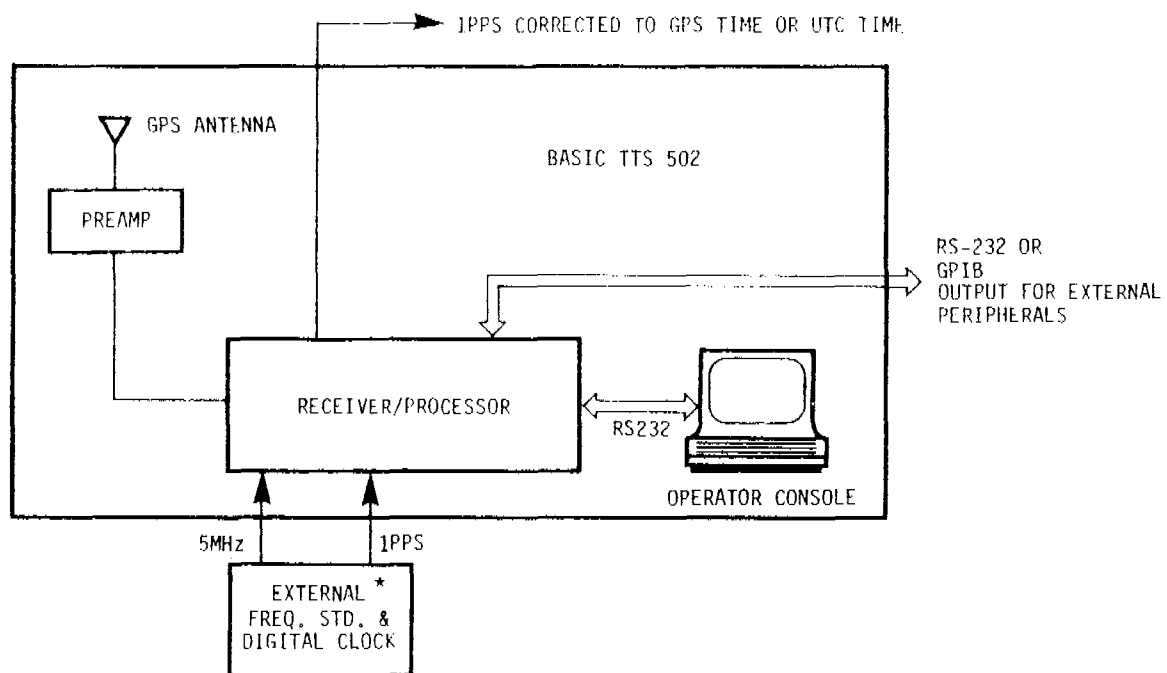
1PPS CORRECTED TO GPS TIME OR UTC TIME

GPS ANTENNA

BASIC TTS 502

PREAMP

RS-232 OR GPIB OUTPUT FOR EXTERNAL PERIPHERALS

RECEIVER/PROCESSOR

RS232

OPERATOR CONSOLE

5MHz

1PPS

EXTERNAL *
FREQ. STD. &
DIGITAL CLOCK